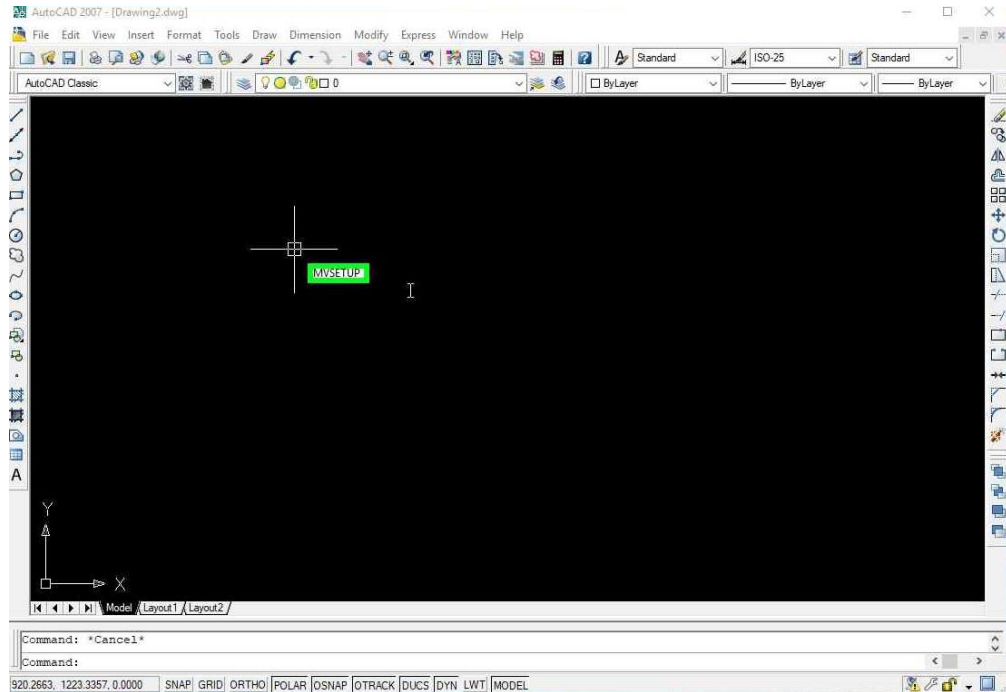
AutoCAD 2007 - [Drawing2.dwg]

File Edit View Insert Format Tools Draw Dimension Modify Express Window Help

Standard ISO-25 Standard

AutoCAD Classic 0 ByLayer ByLayer ByLayer

MVSETUP

Y

X

Model Layout1 Layout2

Command: *Cancel*

Command:

920.2663, 1223.3357, 0.0000 SNAP GRID ORTHO POLAR OSNAP OTRACK DUCS DYN LWT MODEL